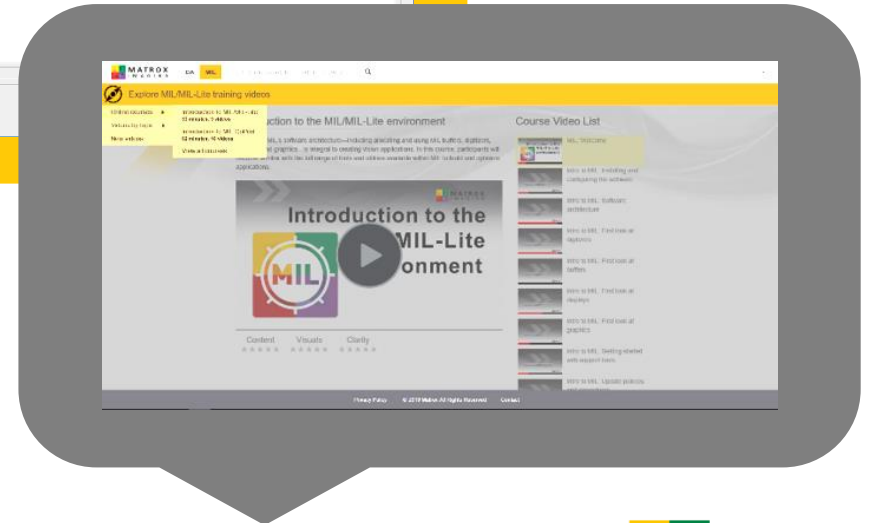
MATROX IMAGING DA MIL

Explore MIL/MIL-Lite training videos

Online courses ▶ Videos by topic ▶ New videos

Introduction to MIL/MIL-Lite 52 minutes, 9 videos
Introduction to MIL CoPilot 62 minutes, 10 videos
View all courses

Introduction to the MIL/MIL-Lite environment

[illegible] MIL's software architecture—including allocating and using MIL buffers, digitizers, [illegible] graphics—is integral to creating vision applications. In this course, participants will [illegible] with the full range of tools and utilities available within MIL to build and optimize applications.

MATROX IMAGING

Introduction to the MIL-Lite environment

MIL

Content Visuals Clarity

Course Video List

MIL: Welcome
Intro to MIL: Installing and configuring the software
Intro to MIL: Software architecture
Intro to MIL: First look at digitizers
Intro to MIL: First look at buffers
Intro to MIL: First look at displays
Intro to MIL: First look at graphics
Intro to MIL: Getting started with support tools
Intro to MIL: Update policies and procedures

Privacy Policy © 2019 Matrox All Rights Reserved Contact